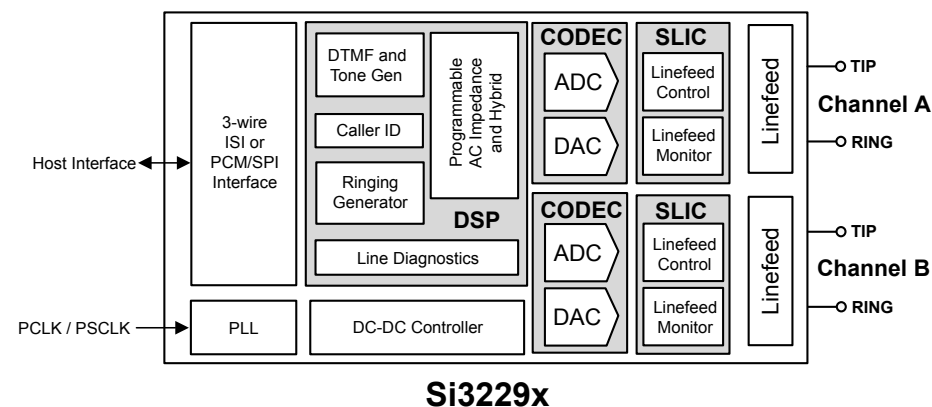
Host Interface

3-wire ISI or PCM/SPI Interface

DTMF and Tone Gen

Caller ID

Ringing Generator

Programmable AC Impedance and Hybrid

DSP

Line Diagnostics

CODEC

ADC

DAC

SLIC

Linefeed Control

Linefeed Monitor

Linefeed

TIP

Channel A

RING

CODEC

ADC

DAC

SLIC

Linefeed Control

Linefeed Monitor

Linefeed

TIP

Channel B

RING

PCLK / PSCLK

PLL

DC-DC Controller

Si3229x